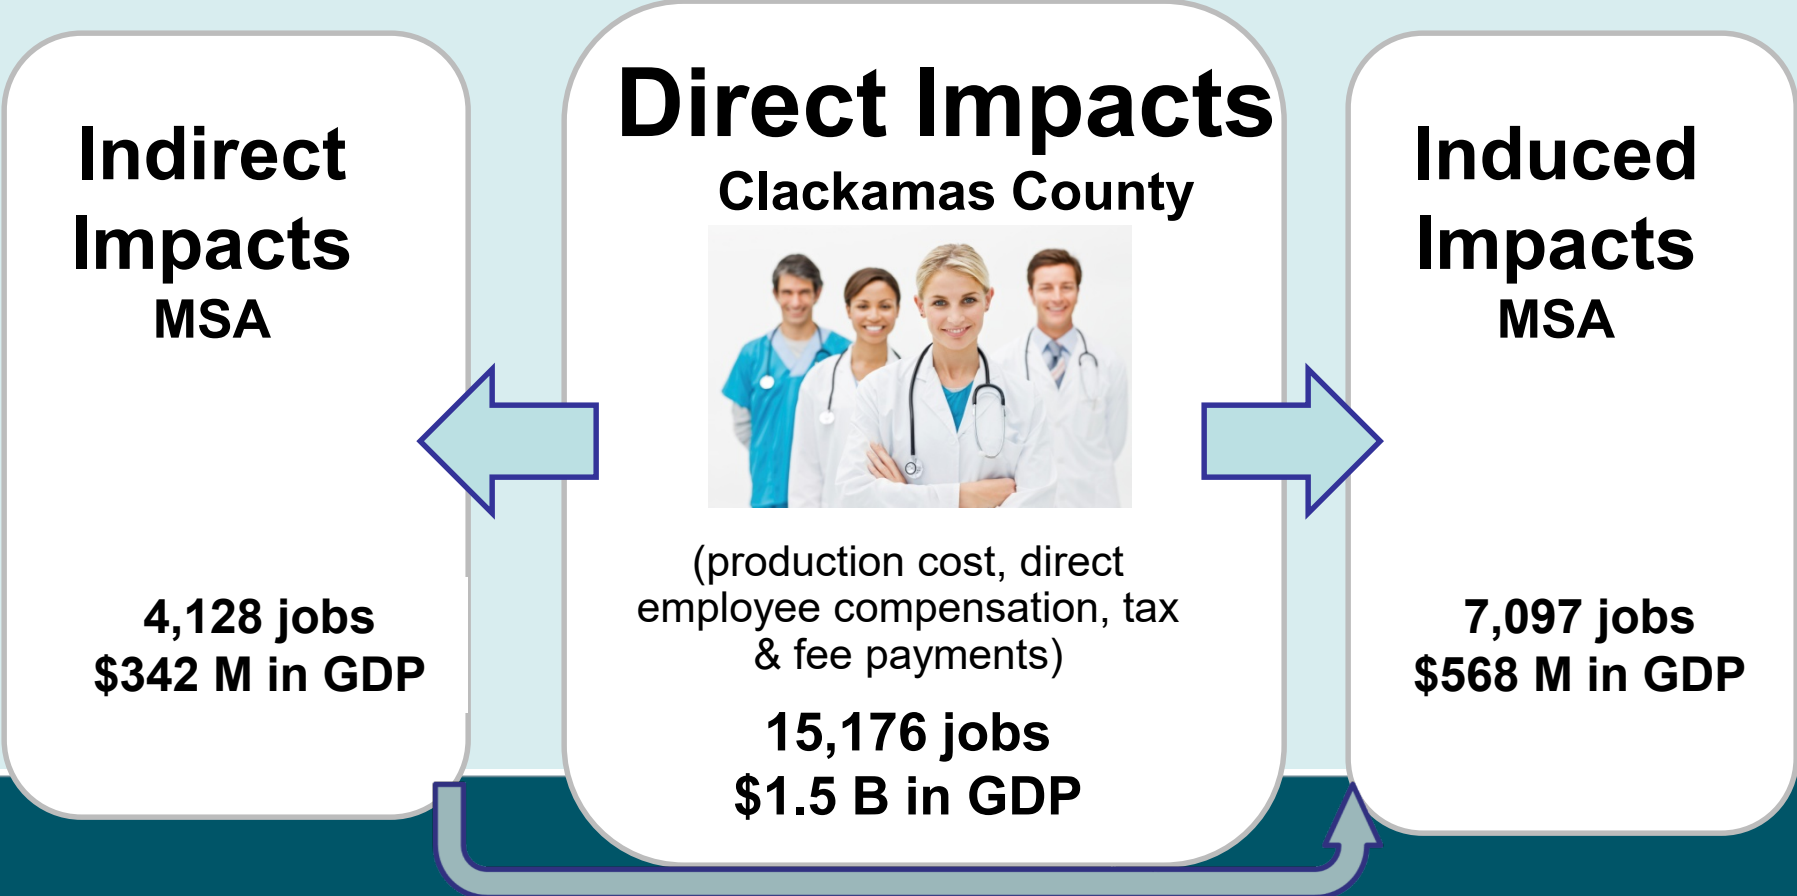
Indirect Impacts
MSA

4,128 jobs
$342 M in GDP

Direct Impacts
Clackamas County

(production cost, direct employee compensation, tax & fee payments)

15,176 jobs
$1.5 B in GDP

Induced Impacts
MSA

7,097 jobs
$568 M in GDP